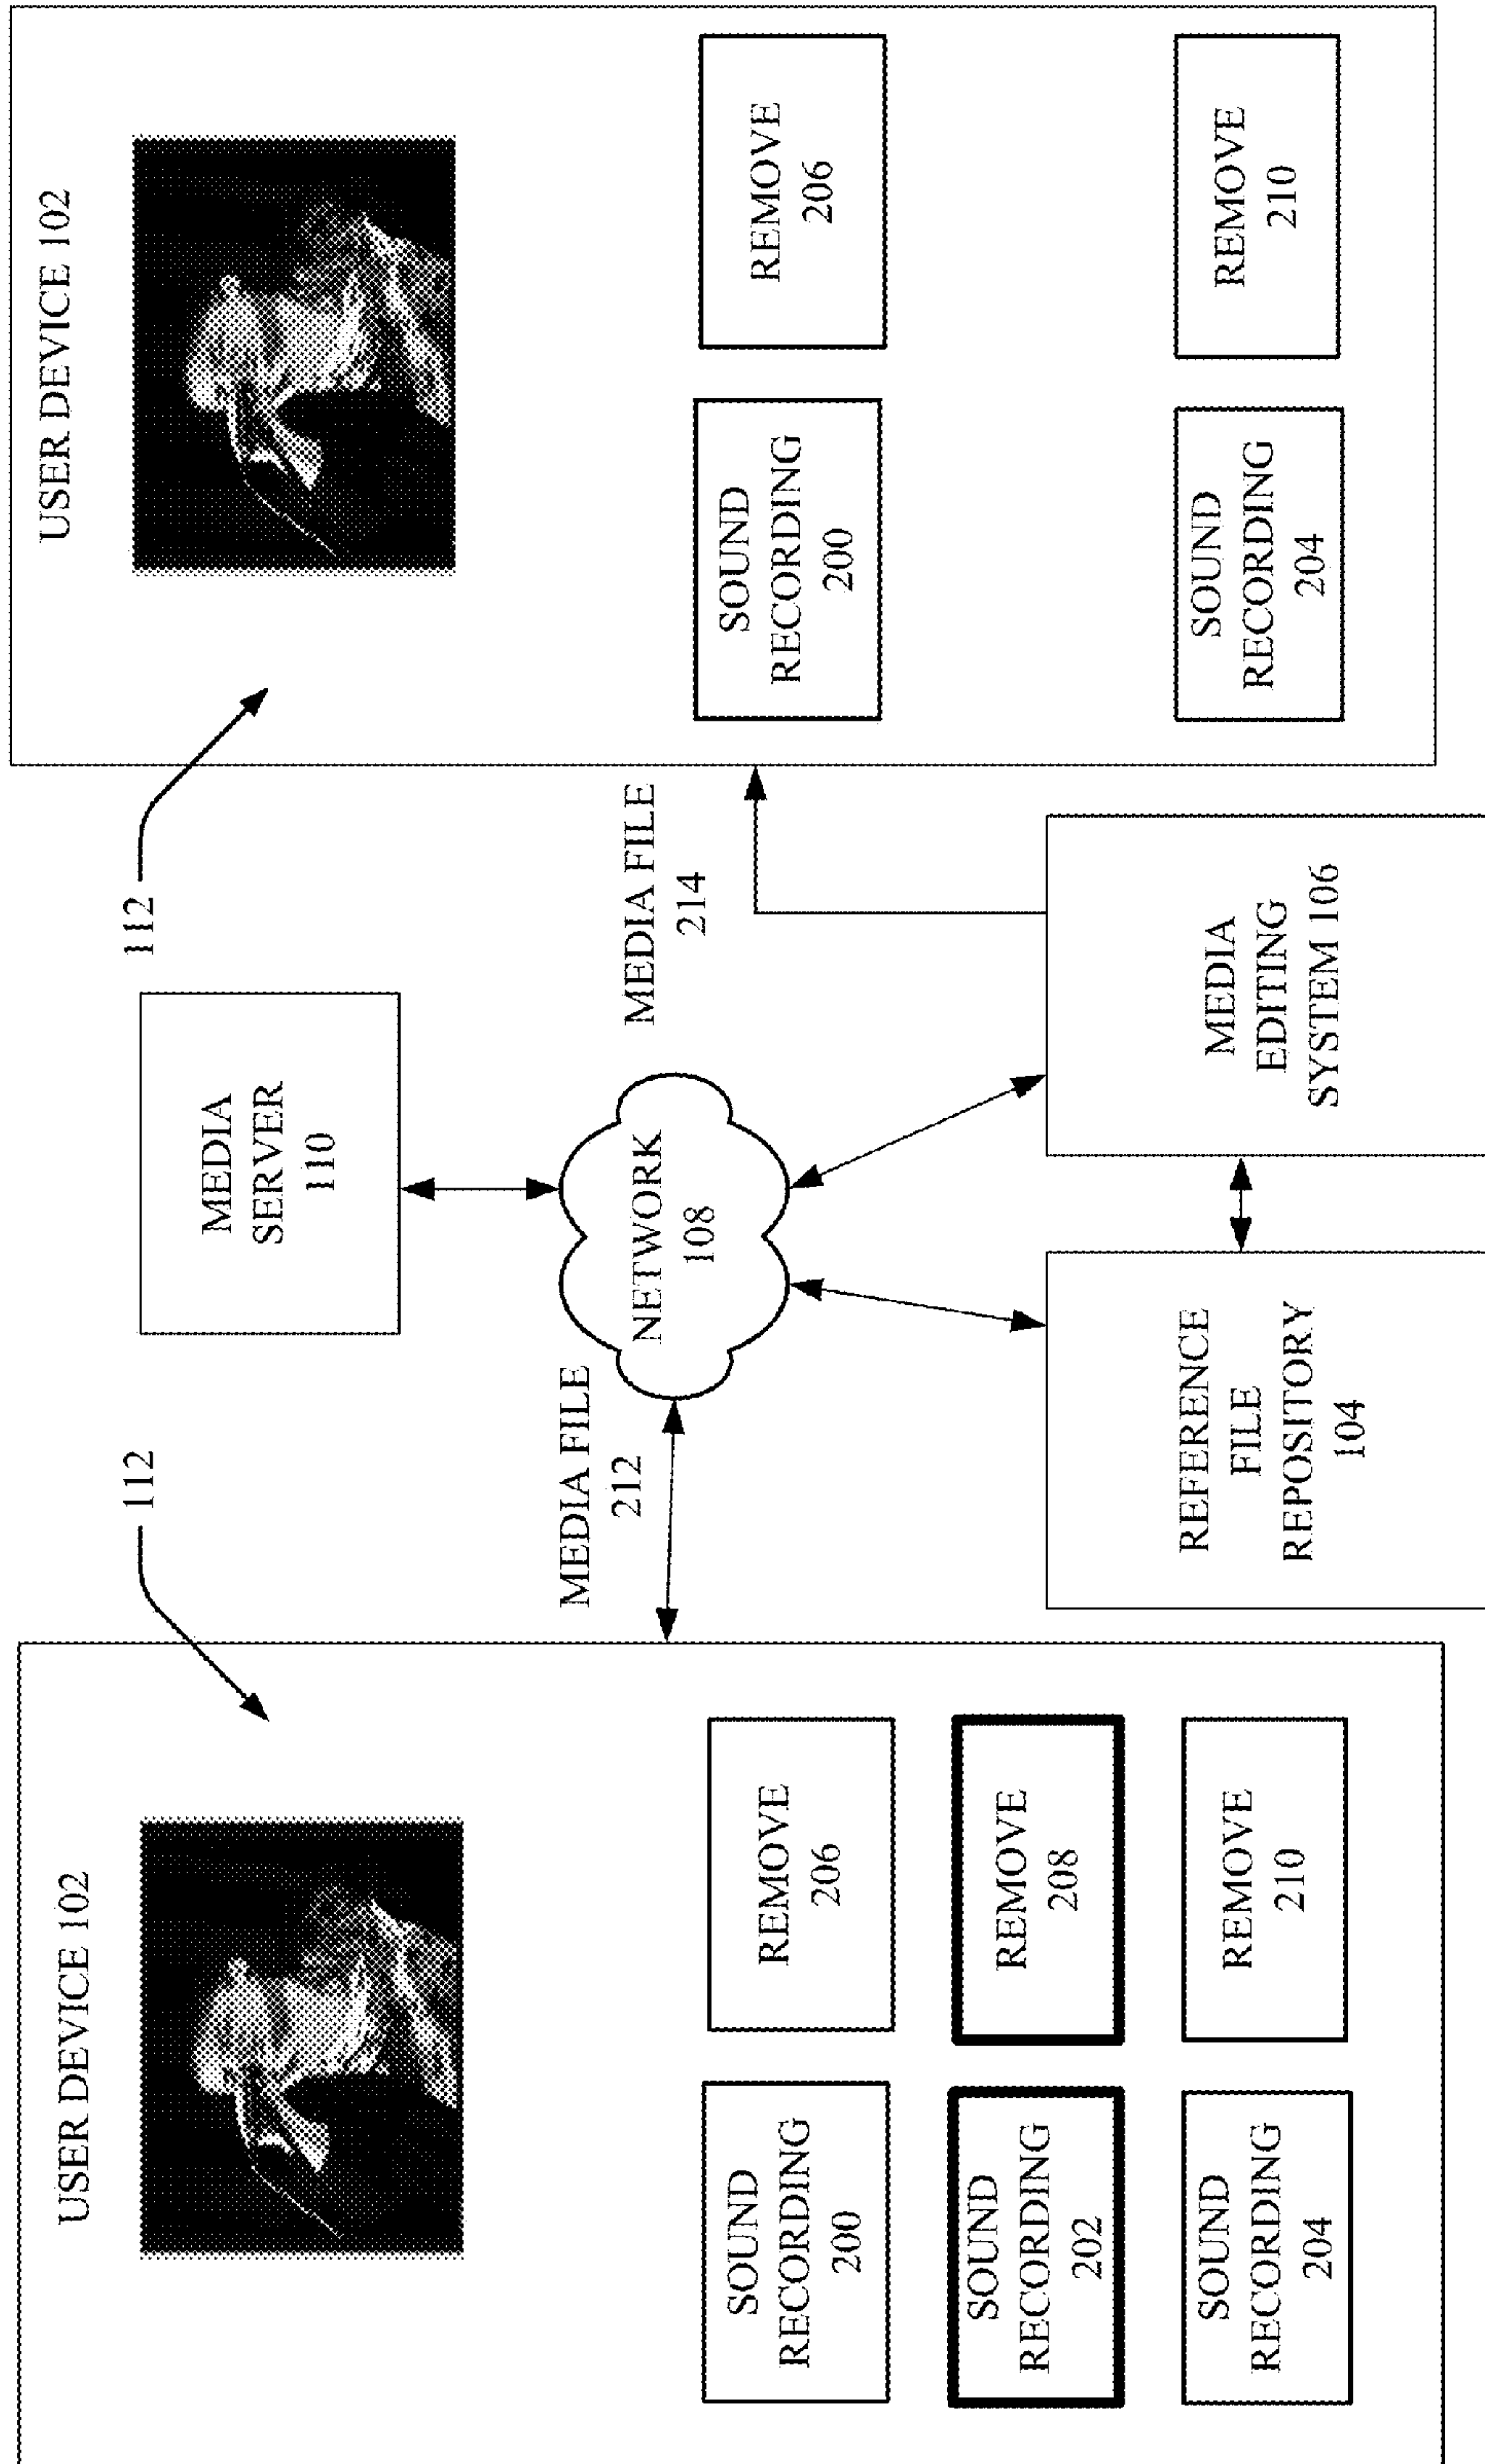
USER DEVICE 102

SOUND RECORDING 200

REMOVE 206

SOUND RECORDING 204

REMOVE 210

112

MEDIA FILE 214

MEDIA SERVER 110

NETWORK 108

MEDIA EDITING SYSTEM 106

REFERENCE FILE REPOSITORY 104

MEDIA FILE 212

112

USER DEVICE 102

SOUND RECORDING 200

REMOVE 206

SOUND RECORDING 202

REMOVE 208

SOUND RECORDING 204

REMOVE 210